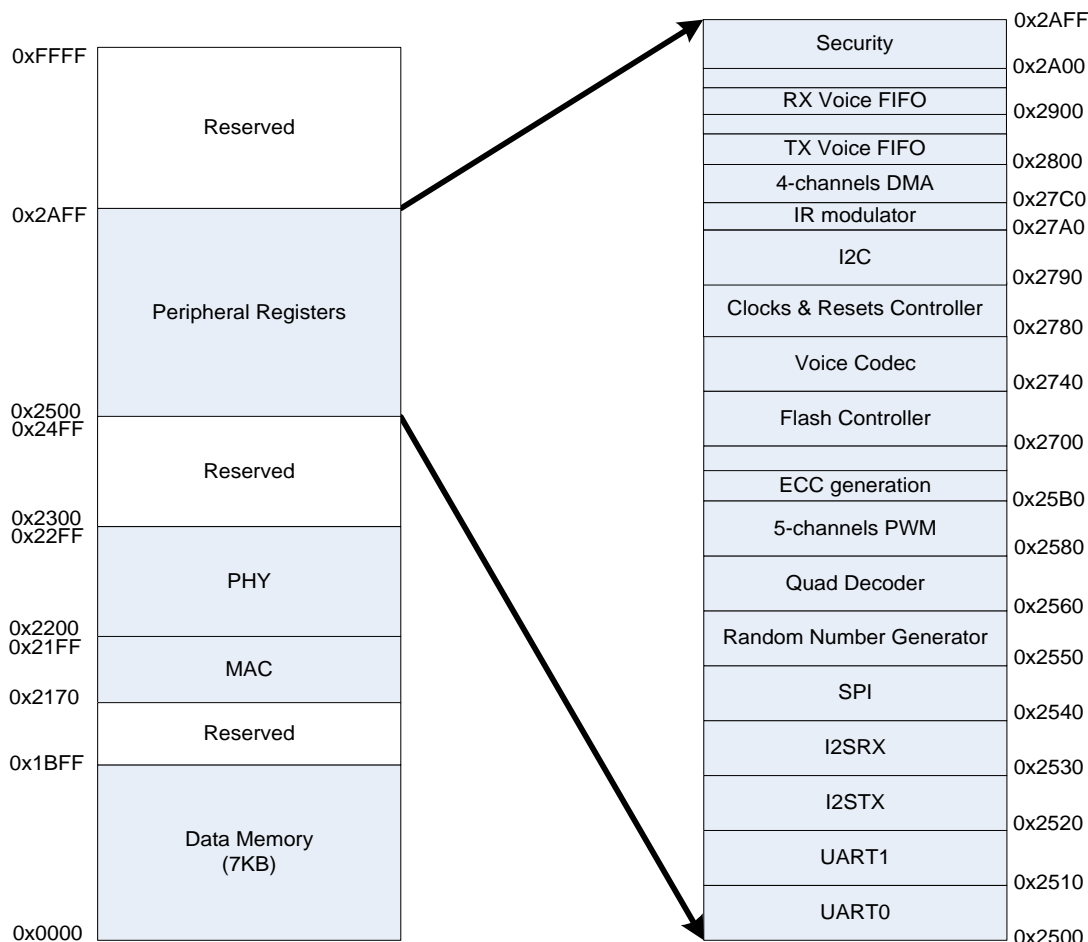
0xFFFF
Reserved
0x2AFF
Peripheral Registers
0x2500
0x24FF
Reserved
0x2300
0x22FF
PHY
0x2200
0x21FF
MAC
0x2170
Reserved
0x1BFF
Data Memory
(7KB)
0x0000

0x2AFF
Security
0x2A00
RX Voice FIFO
0x2900
TX Voice FIFO
0x2800
4-channels DMA
0x27C0
IR modulator
0x27A0
I2C
0x2790
Clocks & Resets Controller
0x2780
Voice Codec
0x2740
Flash Controller
0x2700
ECC generation
0x25B0
5-channels PWM
0x2580
Quad Decoder
0x2560
Random Number Generator
0x2550
SPI
0x2540
I2SRX
0x2530
I2STX
0x2520
UART1
0x2510
UART0
0x2500